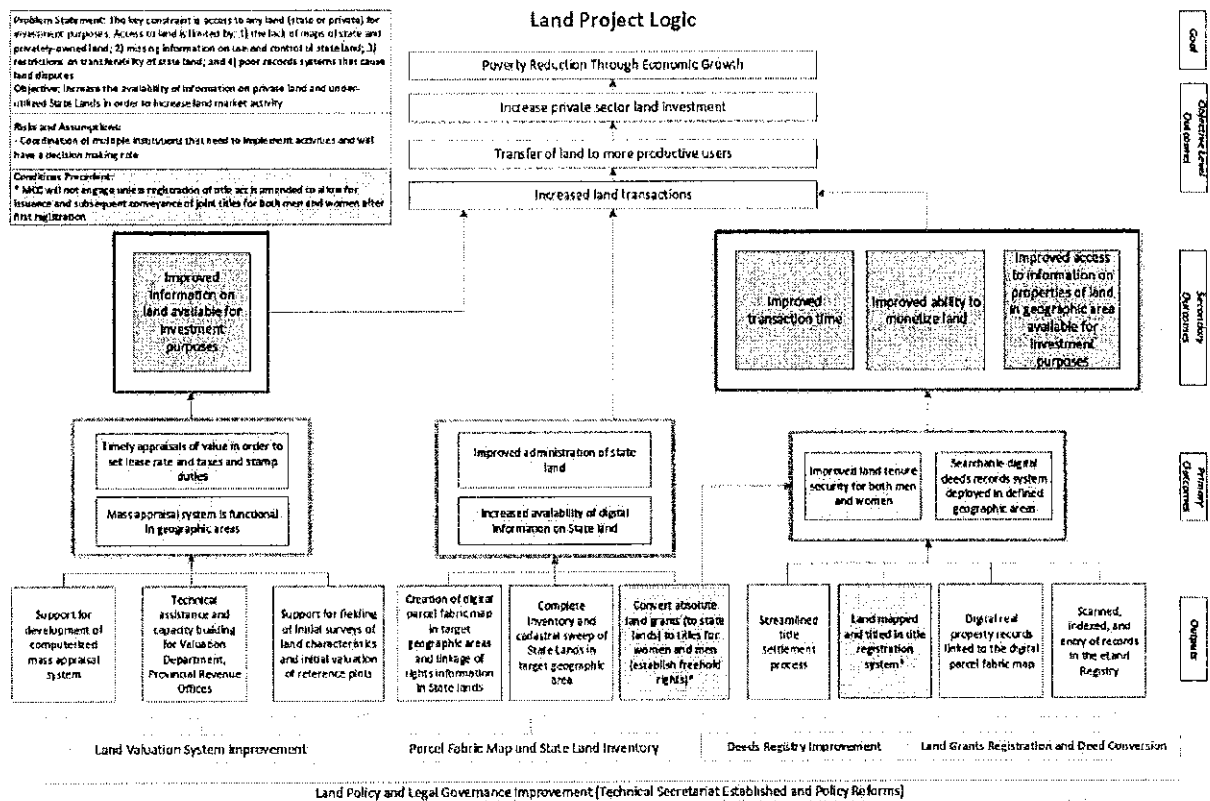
Problem Statement: The key constraint is access to any land (state or private) for investment purposes. Access to land is limited by: 1) the lack of maps of state and privately-owned land; 2) missing information on use and control of state land; 3) restrictions on transferability of state land; and 4) poor records systems that cause land disputes
Objective: Increase the availability of information on private land and under-utilized State Lands in order to increase land market activity

Risks and Assumptions:
- Coordination of multiple institutions that need to implement activities and will have a decision making role

Conditions Precedent:
* MCC will not engage unless registration of title act is amended to allow for issuance and subsequent conveyance of joint titles for both men and women after first registration

Land Project Logic

Goal

Objective Level Outcomes

Poverty Reduction Through Economic Growth

Increase private sector land investment

Transfer of land to more productive users

Increased land transactions

Secondary Outcomes

Improved information on land available for investment purposes

Improved transaction time

Improved ability to monetize land

Improved access to information on properties of land in geographic area available for investment purposes

Primary Outcomes

Timely appraisals of value in order to set lease rate and taxes and stamp duties

Mass appraisal system is functional in geographic areas

Improved administration of state land

Increased availability of digital information on State land

Improved land tenure security for both men and women

Searchable digital deeds records system deployed in defined geographic areas

Outputs

Support for development of computerized mass appraisal system

Technical assistance and capacity building for Valuation Department, Provincial Revenue Offices

Support for fielding of initial surveys of land characteristics and initial valuation of reference plots

Creation of digital parcel fabric map in target geographic areas and linkage of rights information in State lands

Complete inventory and cadastral sweep of State Lands in target geographic area

Convert absolute land grants (to state lands) to titles for women and men (establish freehold rights)*

Streamlined title settlement process

Land mapped and titled in title registration system*

Digital real property records linked to the digital parcel fabric map

Scanned, indexed, and entry of records in the eLand Registry

Land Valuation System Improvement

Parcel Fabric Map and State Land Inventory

Deeds Registry Improvement

Land Grants Registration and Deed Conversion

Land Policy and Legal Governance Improvement (Technical Secretariat Established and Policy Reforms)